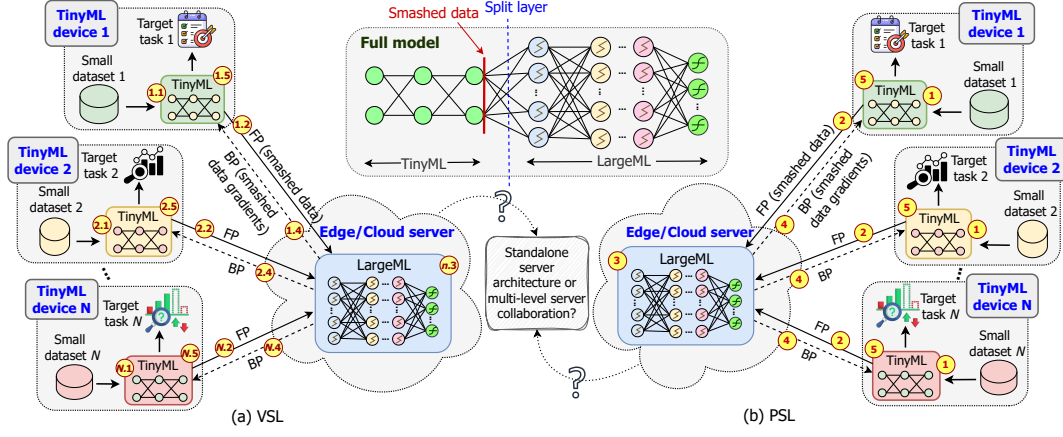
TinyML device 1

Target task 1

Small dataset 1

1.1

TinyML

1.5

1.2

FP (smashed data)

BP (smashed data gradients)

TinyML device 2

Target task 2

Small dataset 2

2.1

TinyML

2.5

2.2

FP

BP

2.4

1.4

TinyML device N

Target task $N$

Small dataset $N$

N.1

TinyML

N.5

N.2

FP

BP

N.4

Smashed data

Split layer

Full model

TinyML

LargeML

?

Edge/Cloud server

LargeML

n.3

Standalone server architecture or multi-level server collaboration?

?

Edge/Cloud server

3

LargeML

TinyML device 1

Target task 1

Small dataset 1

5

TinyML

1

2

FP (smashed data)

4

BP (smashed data gradients)

TinyML device 2

Target task 2

Small dataset 2

5

TinyML

1

2

FP

4

BP

TinyML device N

Target task $N$

Small dataset $N$

5

TinyML

1

FP

2

4

BP

(a) VSL

(b) PSL